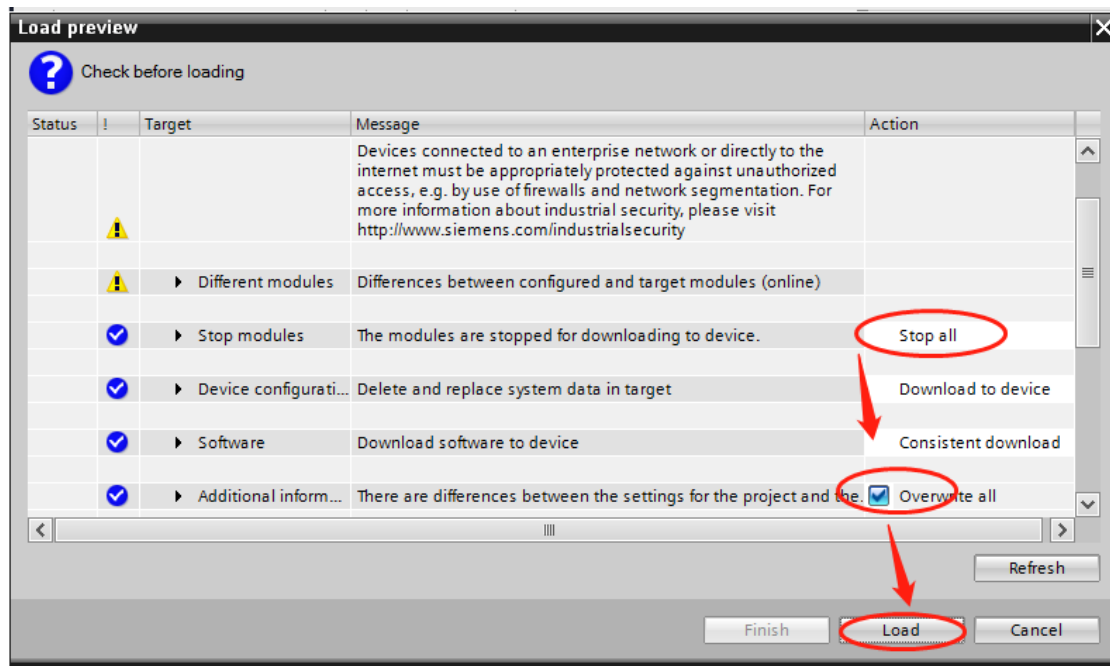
Load preview

Check before loading

| Status | ! | Target | Message | Action |
|---|---|---|---|---|
| | | | Devices connected to an enterprise network or directly to the internet must be appropriately protected against unauthorized access, e.g. by use of firewalls and network segmentation. For more information about industrial security, please visit http://www.siemens.com/industrialsecurity | |
| | | Different modules | Differences between configured and target modules (online) | |
| | | Stop modules | The modules are stopped for downloading to device. | Stop all |
| | | Device configurati... | Delete and replace system data in target | Download to device |
| | | Software | Download software to device | Consistent download |
| | | Additional inform... | There are differences between the settings for the project and the... | Overwrite all |

Refresh

Finish Load Cancel